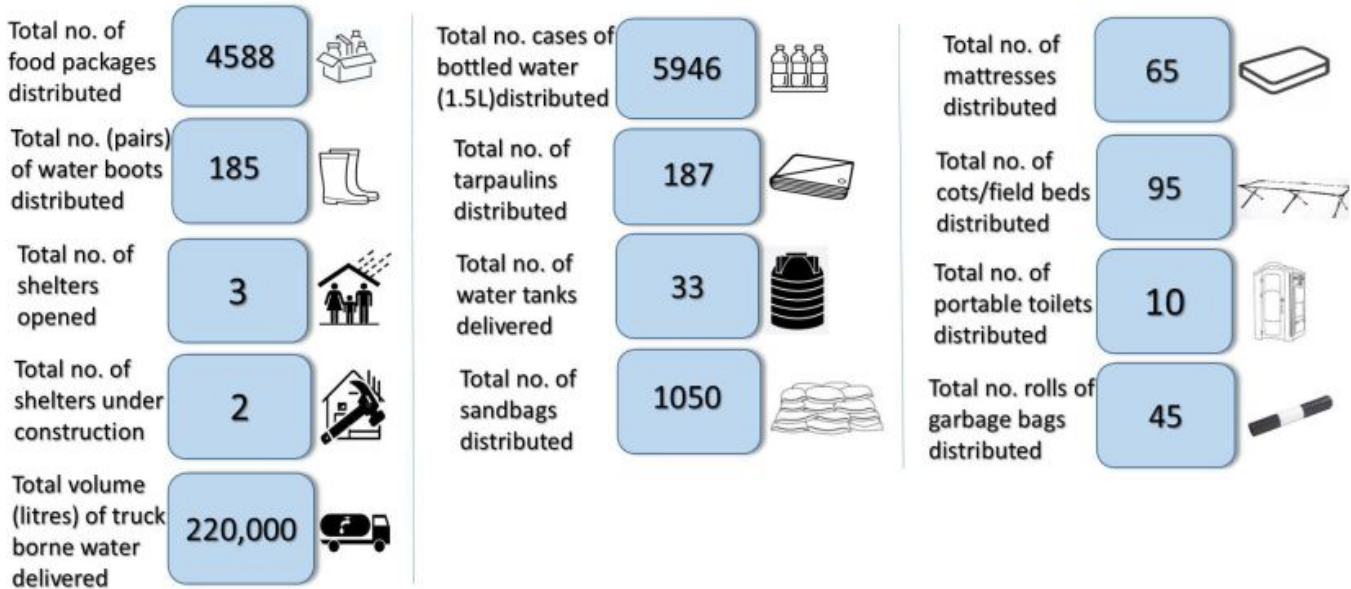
Total no. of food packages distributed
4588

Total no. (pairs) of water boots distributed
185

Total no. of shelters opened
3

Total no. of shelters under construction
2

Total volume (litres) of truck borne water delivered
220,000

Total no. cases of bottled water (1.5L)distributed
5946

Total no. of tarpaulins distributed
187

Total no. of water tanks delivered
33

Total no. of sandbags distributed
1050

Total no. of mattresses distributed
65

Total no. of cots/field beds distributed
95

Total no. of portable toilets distributed
10

Total no. rolls of garbage bags distributed
45